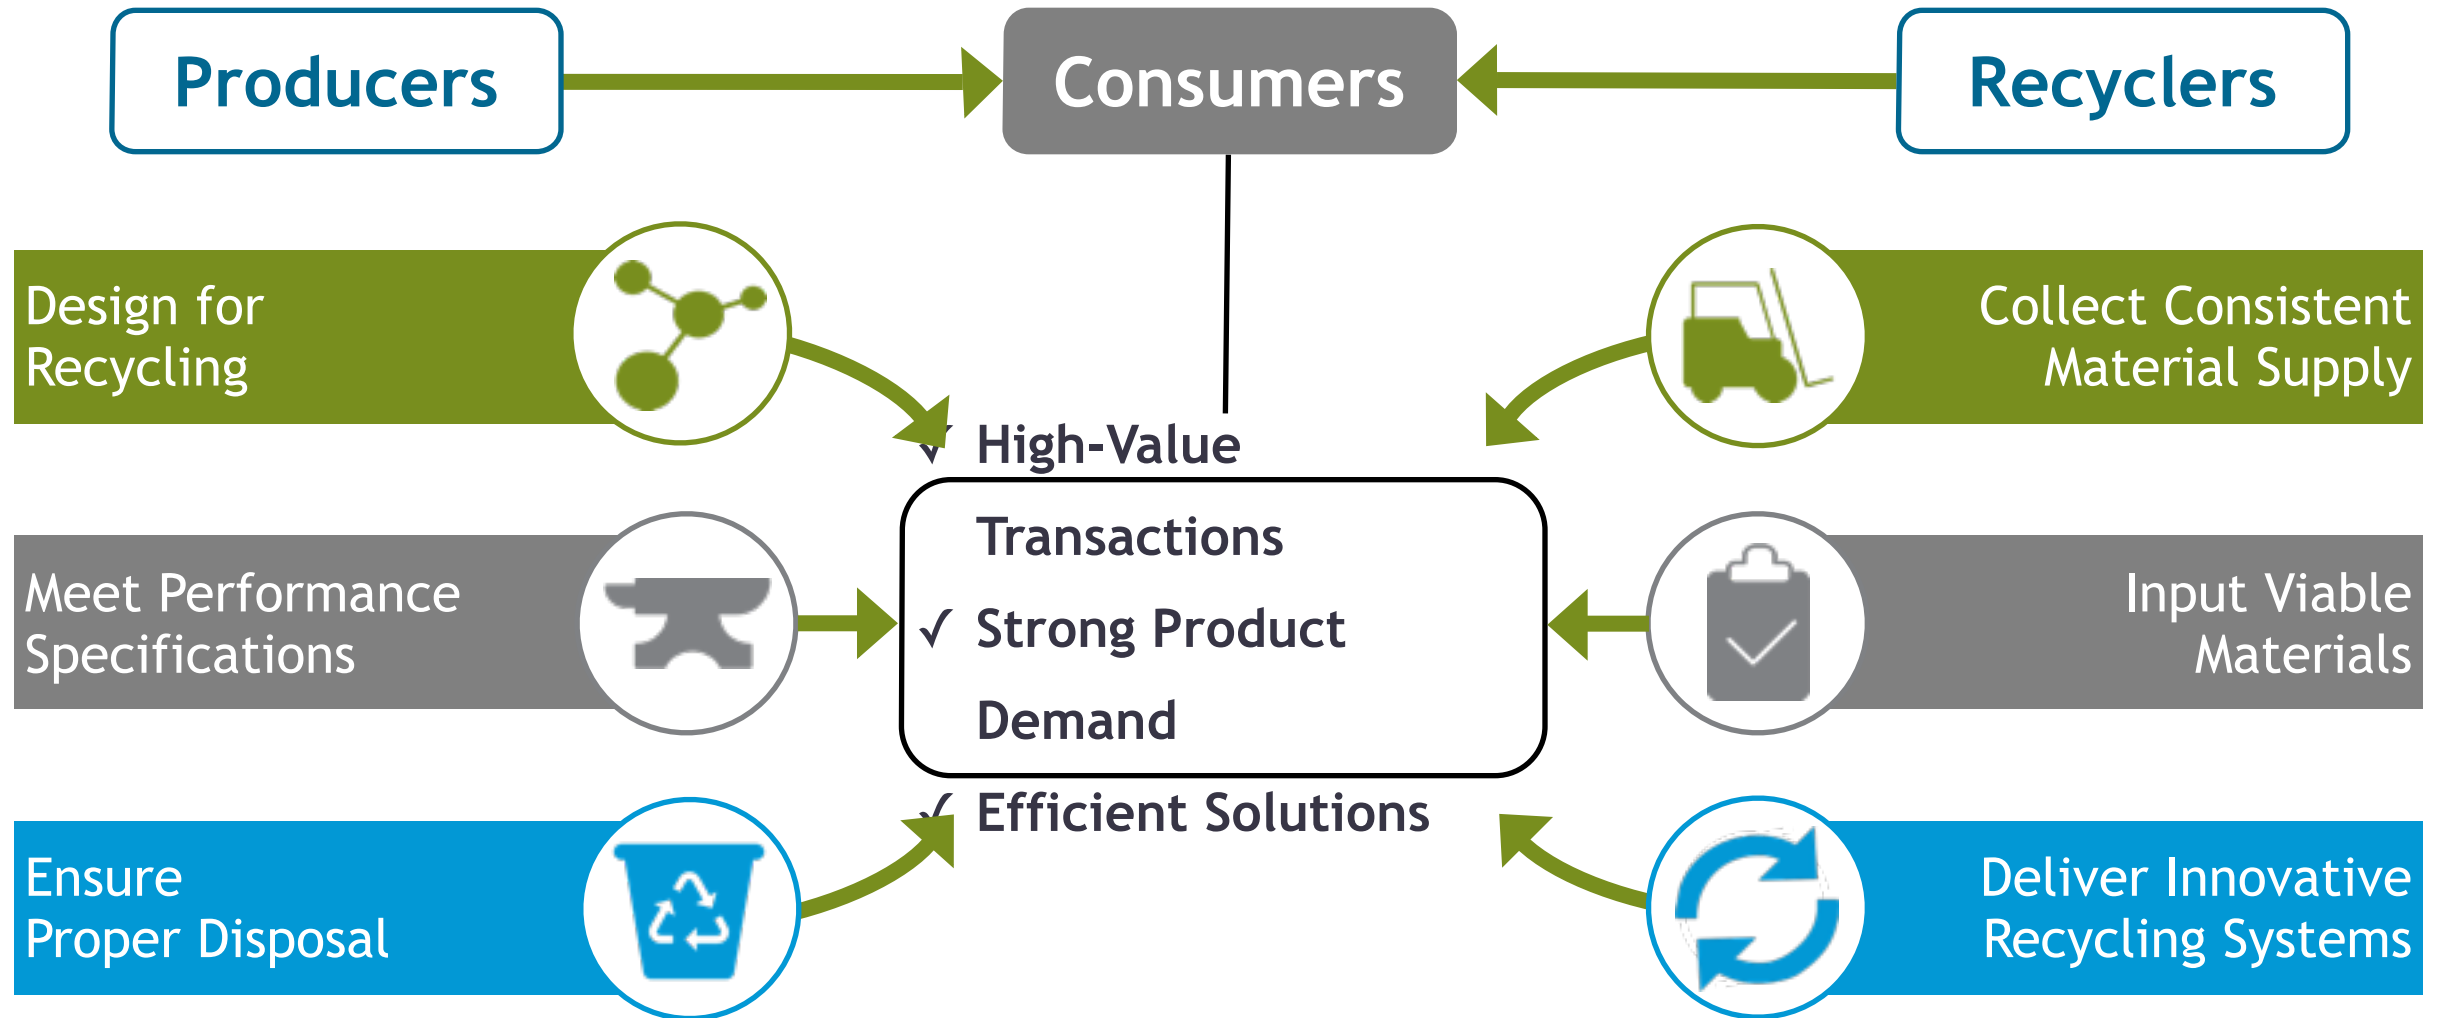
Producers

Consumers

Recyclers

Design for Recycling

Collect Consistent Material Supply

✓ High-Value

Transactions

✓ Strong Product

Demand

✓ Efficient Solutions

Meet Performance Specifications

Input Viable Materials

Ensure Proper Disposal

Deliver Innovative Recycling Systems